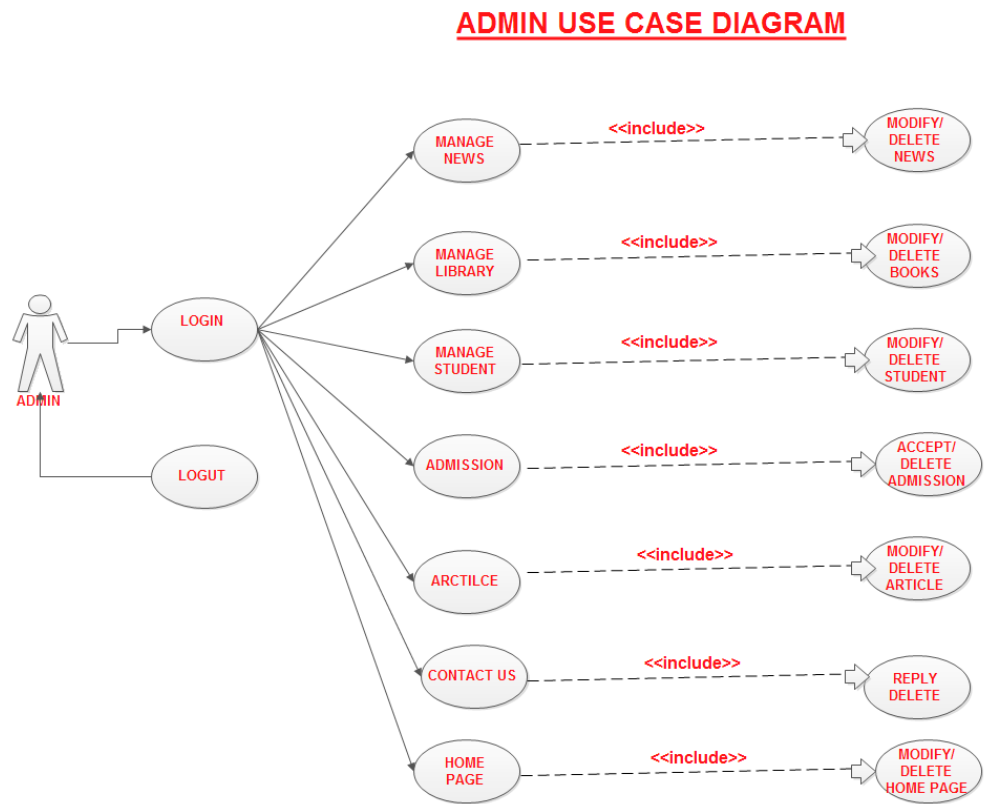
ADMIN USE CASE DIAGRAM

ADMIN

LOGIN

LOGUT

MANAGE NEWS

<<include>>

MODIFY/ DELETE NEWS

MANAGE LIBRARY

<<include>>

MODIFY/ DELETE BOOKS

MANAGE STUDENT

<<include>>

MODIFY/ DELETE STUDENT

ADMISSION

<<include>>

ACCEPT/ DELETE ADMISSION

ARCTILCE

<<include>>

MODIFY/ DELETE ARTICLE

CONTACT US

<<include>>

REPLY DELETE

HOME PAGE

<<include>>

MODIFY/ DELETE HOME PAGE